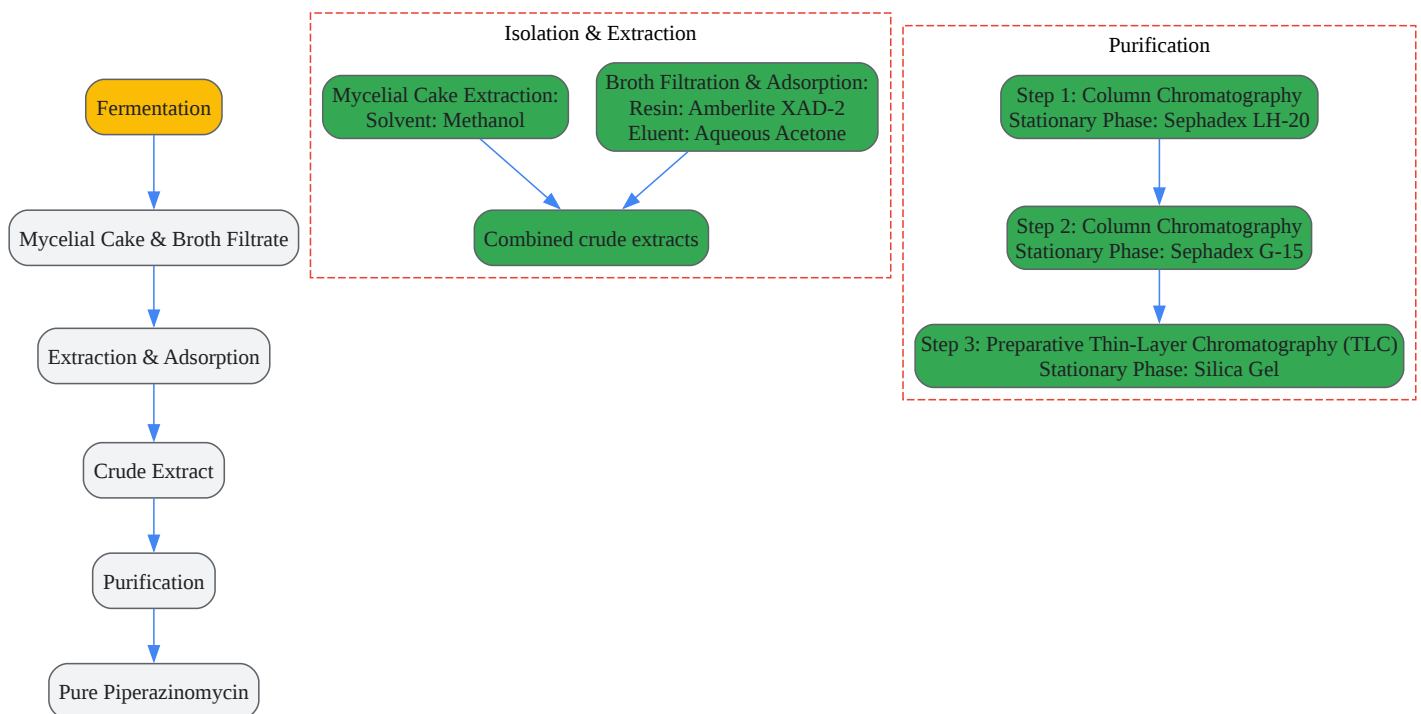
Fermentation

Mycelial Cake & Broth Filtrate

Extraction & Adsorption

Crude Extract

Purification

Pure Piperazinomycin

Isolation & Extraction

Mycelial Cake Extraction: Solvent: Methanol

Broth Filtration & Adsorption: Resin: Amberlite XAD-2 Eluent: Aqueous Acetone

Combined crude extracts

Purification

Step 1: Column Chromatography Stationary Phase: Sephadex LH-20

Step 2: Column Chromatography Stationary Phase: Sephadex G-15

Step 3: Preparative Thin-Layer Chromatography (TLC) Stationary Phase: Silica Gel